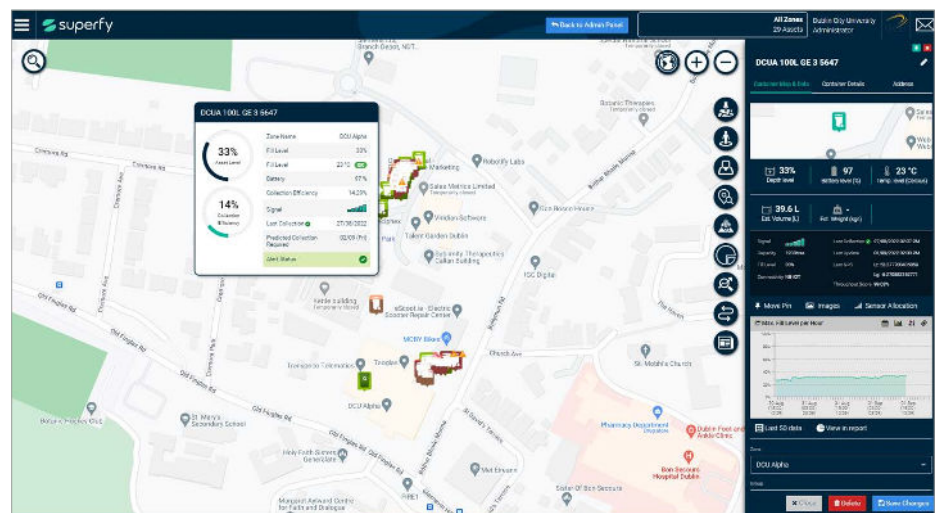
superfy

Back to Admin Panel

All Zones
29 Assets

Dublin City University
Administrator

DCUA 100L GE 3 5647

Container Bin & Info   Container Details   Address

33%
Depth level

97
Battery level (%)

23 °C
Temp. level (Celsius)

39.6 L
Est. Volume (L)

-
Est. Weight (kgs)

Move Pin   Images   Sensor Allocation

Last 50 data   View in report

DCU Alpha

Close   Delete   Save Changes

DCUA 100L GE 3 5647

33%
Asset Level

14%
Collection Efficiency

| Zone Name | DCU Alpha |
|---|---|
| Fill Level | 33% |
| Fill Level | 23/72 |
| Battery | 97% |
| Collection Efficiency | 14.29% |
| Signal | |
| Last Collection | 27/06/2022 |
| Predicted Collection Required | 02/09 (Fri) |
| Alert Status | |

Marketing
Robotify Labs
Sales Metrics Limited
Vision Software
Talent Garden Dublin
Sybersky Therapeutics
Dublin Bus Depot
Ion Beacon House
ISC Digital
Ballymun Road
Griffith Avenue
Collins Avenue
Old Finglas Rd
Helix building
eScoot.ie - Electric Scooter Repair Center
MCBY Bikes
Church Ave
St. Mobhi's Church
Translation Telematics
Tresdale
DCU Alpha
St Mary's Secondary School
Botanic Hockey Club
Holy Faith Sisters Generalate
Pharmacy Department
Dublin Foot and Ankle Clinic
Bon Secours Hospital Dublin
Mel Erwann
Sister Of Bon Secours
Margaret Aylward Centre for Faith and Dialogue
Botanic Therapies
Branch Depot